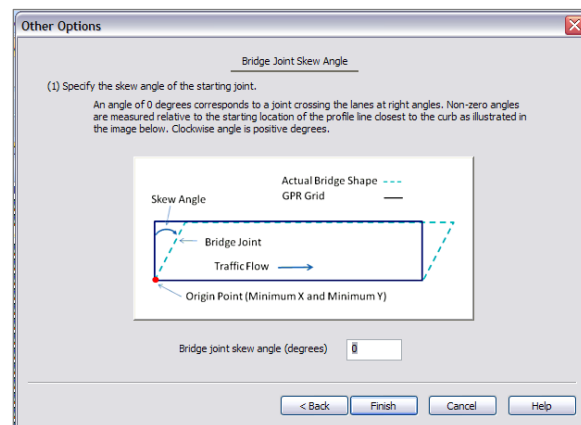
Other Options

Bridge Joint Skew Angle

(1) Specify the skew angle of the starting joint.

An angle of 0 degrees corresponds to a joint crossing the lanes at right angles. Non-zero angles are measured relative to the starting location of the profile line closest to the curb as illustrated in the image below. Clockwise angle is positive degrees.

Actual Bridge Shape
GPR Grid
Skew Angle
Bridge Joint
Traffic Flow
Origin Point (Minimum X and Minimum Y)

Bridge joint skew angle (degrees) 0

< Back
Finish
Cancel
Help